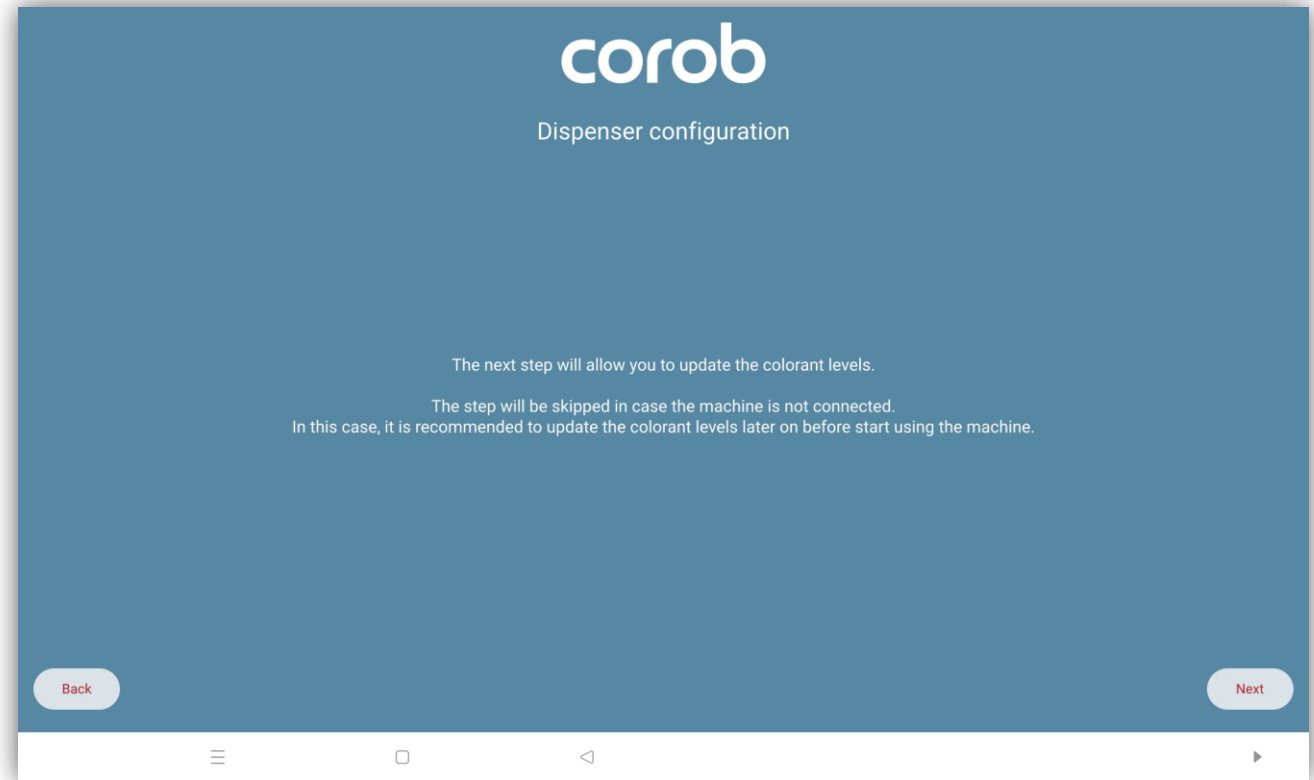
corob

Dispenser configuration

The next step will allow you to update the colorant levels.

The step will be skipped in case the machine is not connected.
In this case, it is recommended to update the colorant levels later on before start using the machine.

Back

Next